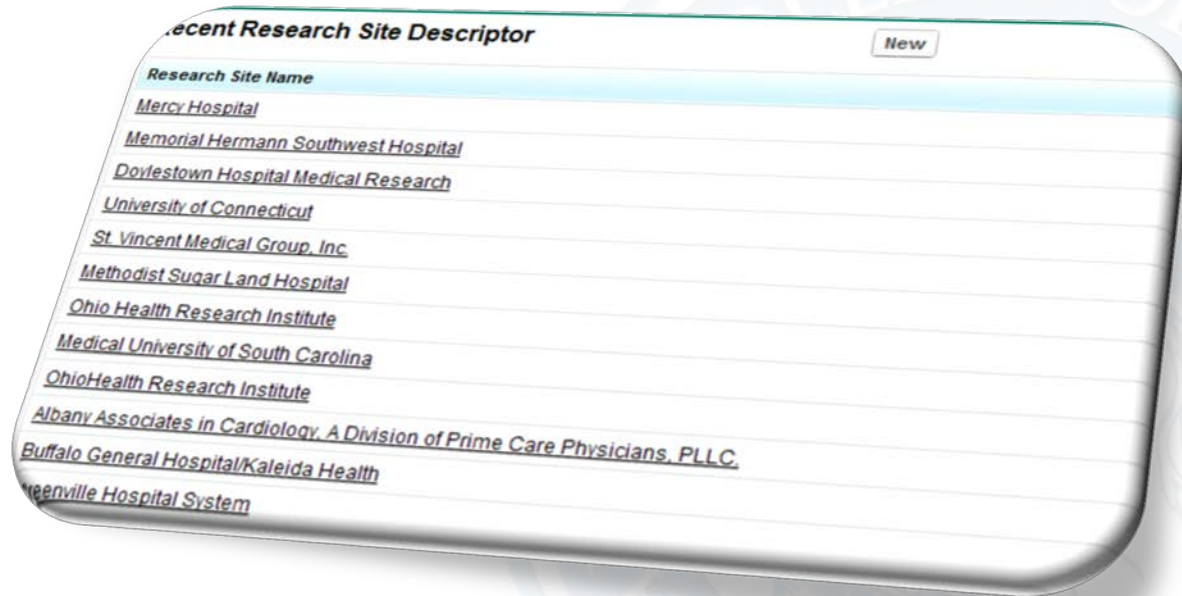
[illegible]ecent Research Site Descriptor

New

Research Site Name

Mercy Hospital

Memorial Hermann Southwest Hospital

Doylestown Hospital Medical Research

University of Connecticut

St. Vincent Medical Group, Inc.

Methodist Sugar Land Hospital

Ohio Health Research Institute

Medical University of South Carolina

OhioHealth Research Institute

Albany Associates in Cardiology, A Division of Prime Care Physicians, PLLC.

Buffalo General Hospital/Kaleida Health

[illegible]eenville Hospital System